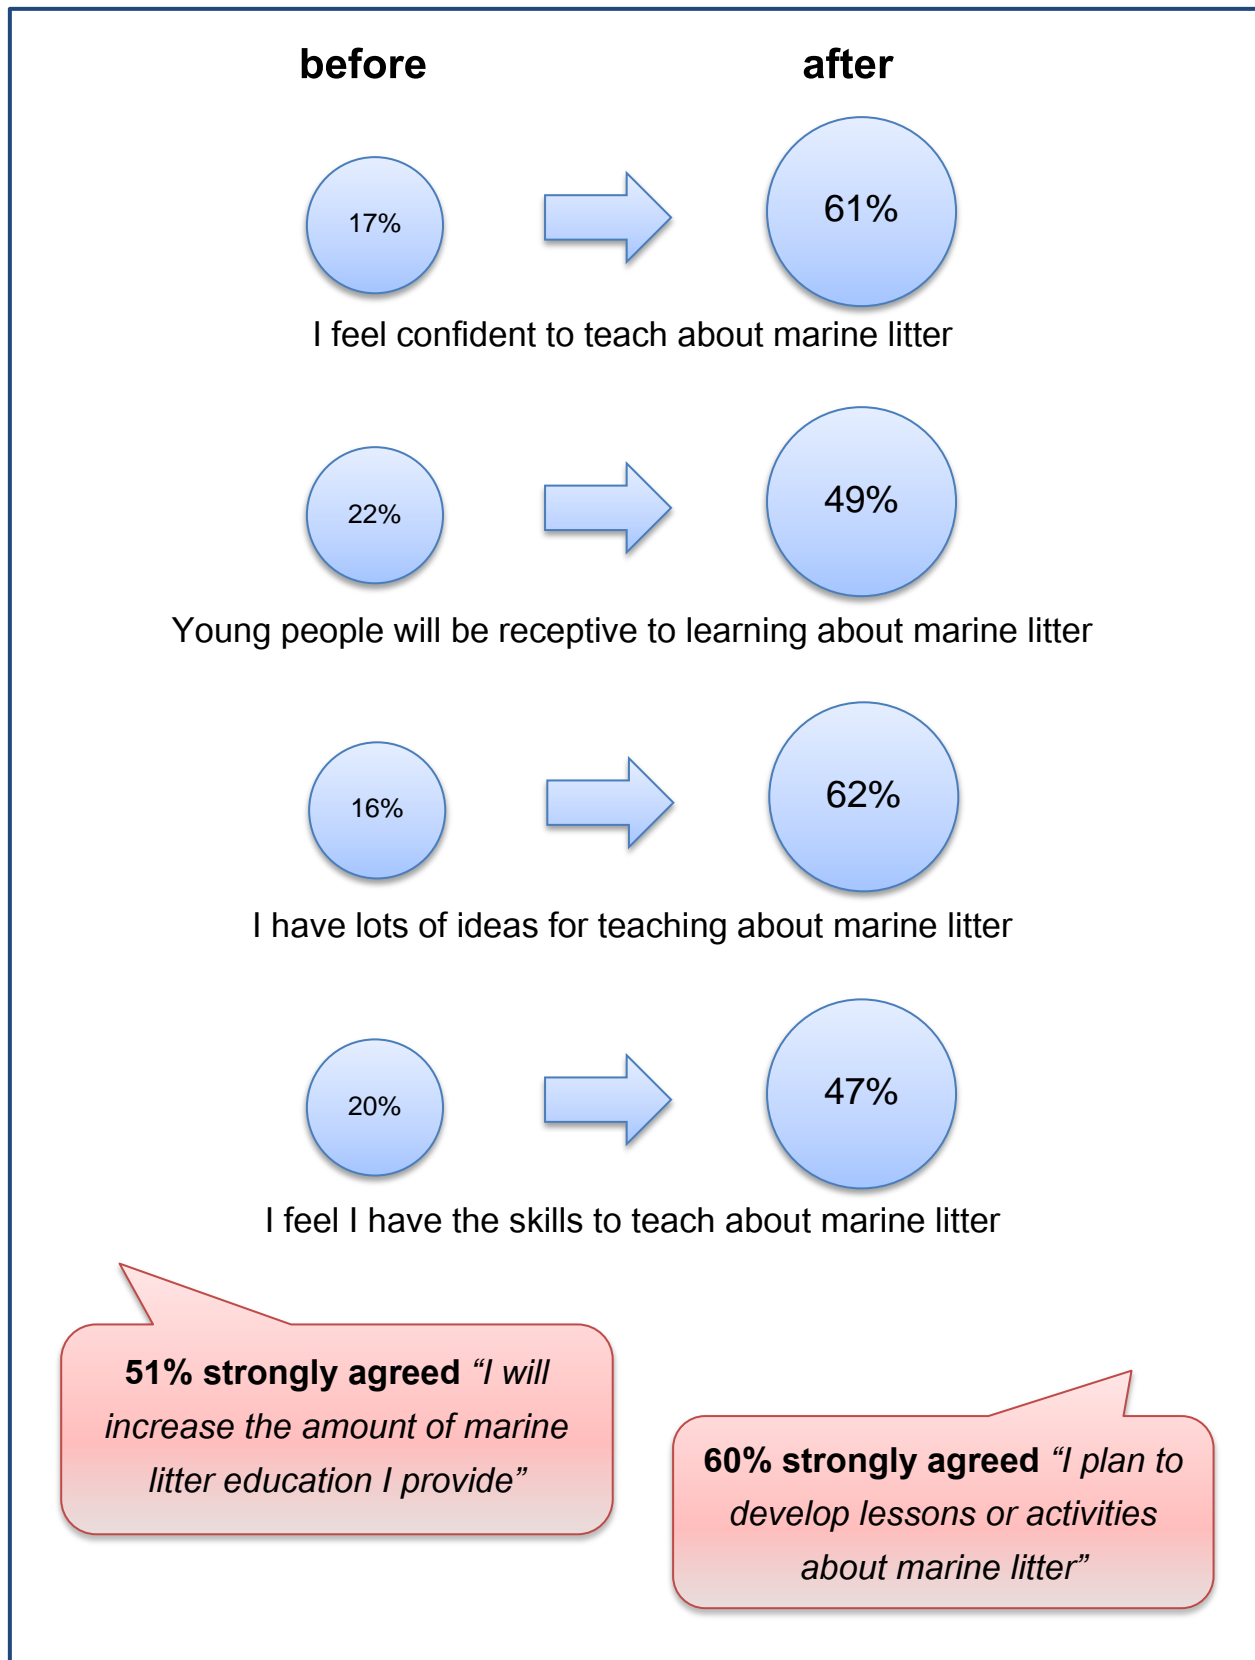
before

after

17%

61%

I feel confident to teach about marine litter

22%

49%

Young people will be receptive to learning about marine litter

16%

62%

I have lots of ideas for teaching about marine litter

20%

47%

I feel I have the skills to teach about marine litter

**51% strongly agreed** *“I will increase the amount of marine litter education I provide”*

**60% strongly agreed** *“I plan to develop lessons or activities about marine litter”*